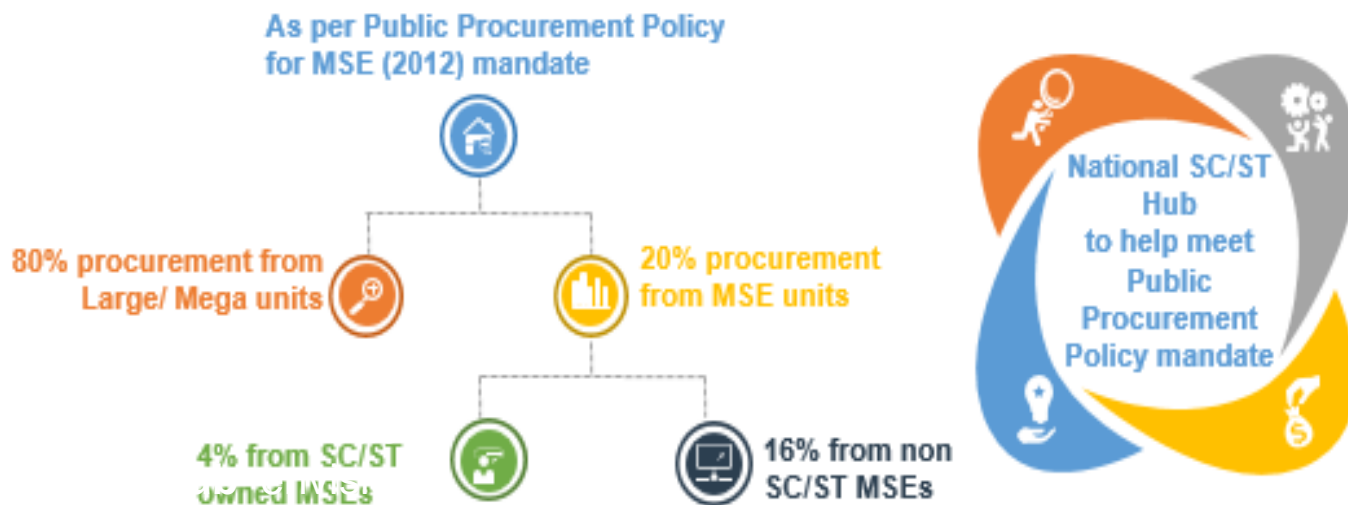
As per Public Procurement Policy for MSE (2012) mandate

80% procurement from Large/ Mega units

20% procurement from MSE units

4% from SC/ST owned MSEs

16% from non SC/ST MSEs

National SC/ST Hub to help meet Public Procurement Policy mandate